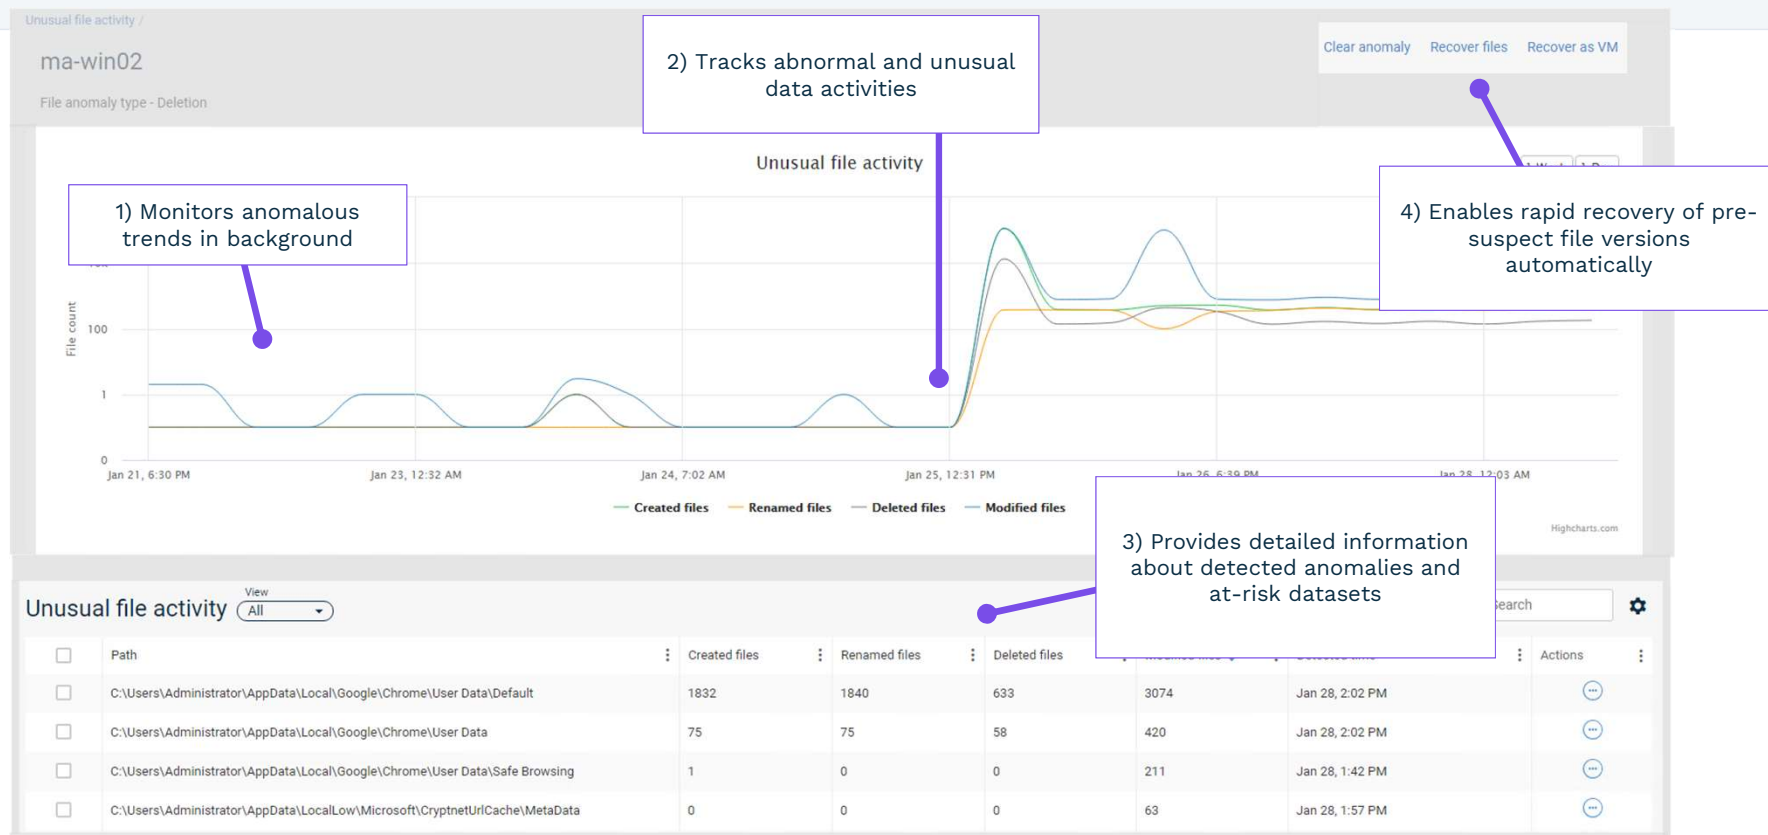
Unusual file activity /

ma-win02

File anomaly type - Deletion

2) Tracks abnormal and unusual data activities

Clear anomaly Recover files Recover as VM

Unusual file activity

1) Monitors anomalous trends in background

4) Enables rapid recovery of pre-suspect file versions automatically

File count

100

1

0

Jan 21, 6:30 PM Jan 23, 12:32 AM Jan 24, 7:02 AM Jan 25, 12:31 PM Jan 26, 6:39 PM Jan 28, 12:03 AM

Created files Renamed files Deleted files Modified files

Highcharts.com

3) Provides detailed information about detected anomalies and at-risk datasets

Unusual file activity View All

Search

| | Path | Created files | Renamed files | Deleted files | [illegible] | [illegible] | Actions |
|---|---|---|---|---|---|---|---|
| | C:\Users\Administrator\AppData\Local\Google\Chrome\User Data\Default | 1832 | 1840 | 633 | 3074 | Jan 28, 2:02 PM | |
| | C:\Users\Administrator\AppData\Local\Google\Chrome\User Data | 75 | 75 | 58 | 420 | Jan 28, 2:02 PM | |
| | C:\Users\Administrator\AppData\Local\Google\Chrome\User Data\Safe Browsing | 1 | 0 | 0 | 211 | Jan 28, 1:42 PM | |
| | C:\Users\Administrator\AppData\LocalLow\Microsoft\CryptnetUrlCache\MetaData | 0 | 0 | 0 | 63 | Jan 28, 1:57 PM | |